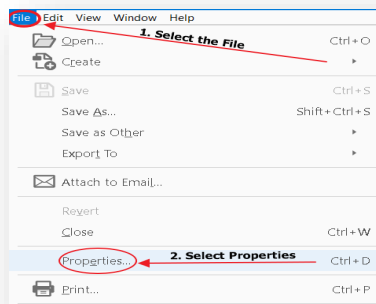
File Edit View Window Help

Open... 1. Select the File Ctrl+O

Create

Save Ctrl+S

Save As... Shift+Ctrl+S

Save as Other

Export To

Attach to Email...

Revert

Close Ctrl+W

Properties... 2. Select Properties Ctrl+D

Print... Ctrl+P